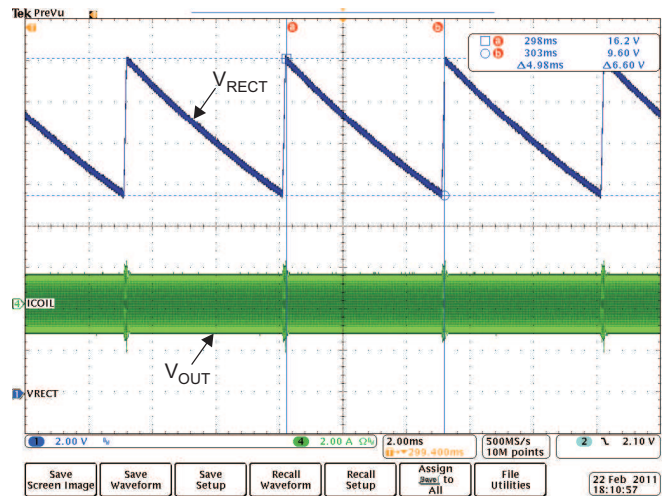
Tek PreVu

a b

a 298ms 16.2 V
b 303ms 9.60 V
Δ4.98ms Δ6.60 V

$V_{RECT}$

4 ICOIL

$V_{OUT}$

1 VRECT

1 2.00 V

4 2.00 A Ω

2.00ms
299.400ms

500MS/s
10M points

2 2.10 V

Save Screen Image

Save Waveform

Save Setup

Recall Waveform

Recall Setup

Assign Save to All

File Utilities

22 Feb 2011
18:10:57